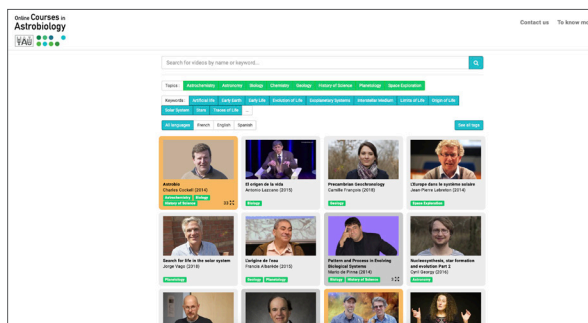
Online Courses in Astrobiology

Contact us To know m

Search for videos by name or keyword...

Topics: Astrochemistry Astronomy Biology Chemistry Geology History of Science Planetology Space Exploration

Keywords: Artificial life Early Earth Early Life Evolution of Life Exoplanetary Systems Interstellar Medium Limits of Life Origin of Life Solar System Stars Traces of Life

All languages French English Spanish

See all tags

Astrobio
Charles Cockell (2014)
Astrochemistry Biology History of Science

El origen de la vida
Antonio Lazcano (2015)
Biology

Precambrian Geochronology
Camille François (2018)
Geology

L'Europe dans le système solaire
Jean-Pierre Lebreton (2014)
Space Exploration

Search for life in the solar system
Jorge Vago (2016)
Planetology

L'origine de l'eau
Francis Albarède (2013)
Geology Planetology

Pattern and Process in Evolving Biological Systems
Mario de Pinna (2014)
Biology History of Science

Nucleosynthesis, star formation and evolution Part 2
Cyril Georgy (2016)
Astronomy